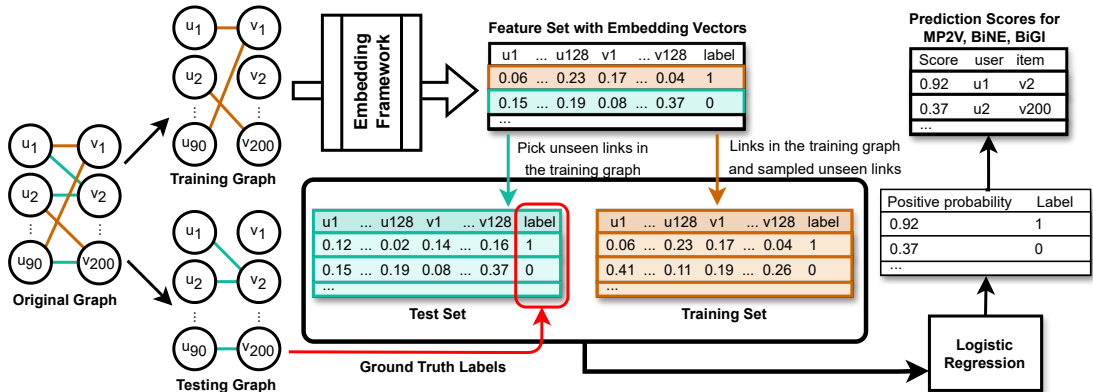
$u_1$ $v_1$
$u_2$ $v_2$
⋮ ⋮
$u_{90}$ $v_{200}$
Original Graph

$u_1$ $v_1$
$u_2$ $v_2$
⋮ ⋮
$u_{90}$ $v_{200}$
Training Graph

$u_1$ $v_1$
$u_2$ $v_2$
⋮ ⋮
$u_{90}$ $v_{200}$
Testing Graph

Embedding Framework

Feature Set with Embedding Vectors

| u1 | ... u128 | v1 | ... v128 | label |
|---|---|---|---|---|
| 0.06 | ... 0.23 | 0.17 | ... 0.04 | 1 |
| 0.15 | ... 0.19 | 0.08 | ... 0.37 | 0 |
| ... | | | | |

Pick unseen links in the training graph

Links in the training graph and sampled unseen links

| u1 | ... u128 | v1 | ... v128 | label |
|---|---|---|---|---|
| 0.12 | ... 0.02 | 0.14 | ... 0.16 | 1 |
| 0.15 | ... 0.19 | 0.08 | ... 0.37 | 0 |
| ... | | | | |

Test Set

| u1 | ... u128 | v1 | ... v128 | label |
|---|---|---|---|---|
| 0.06 | ... 0.23 | 0.17 | ... 0.04 | 1 |
| 0.41 | ... 0.11 | 0.19 | ... 0.26 | 0 |
| ... | | | | |

Training Set

Ground Truth Labels

Logistic Regression

| Positive probability | Label |
|---|---|
| 0.92 | 1 |
| 0.37 | 0 |
| ... | |

Prediction Scores for MP2V, BiNE, BiGI

| Score | user | item |
|---|---|---|
| 0.92 | u1 | v2 |
| 0.37 | u2 | v200 |
| ... | | |